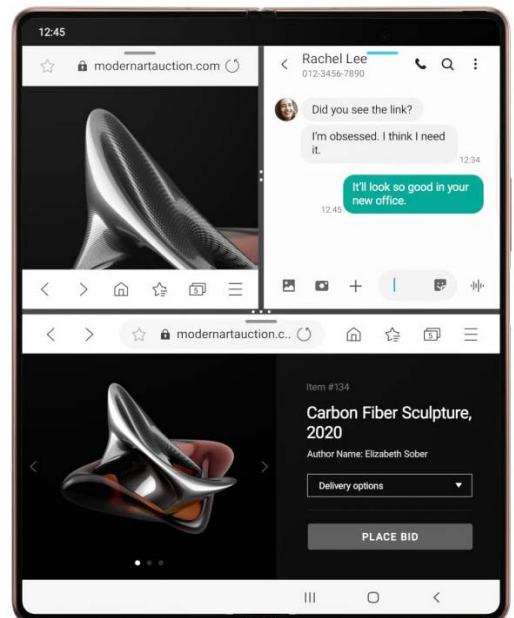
12:45

modernartauction.com

Rachel Lee
012-3456-7890

Did you see the link?

I'm obsessed. I think I need it.

12:34

It'll look so good in your new office.

12:45

modernartauction.c..

5

Item #134

Carbon Fiber Sculpture, 2020

Author Name: Elizabeth Sober

Delivery options

PLACE BID